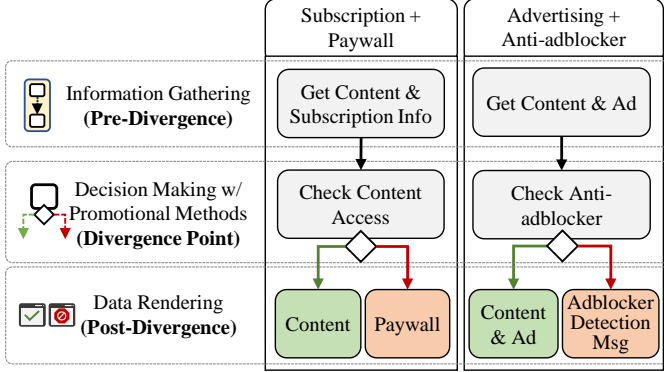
Subscription + Paywall

Advertising + Anti-adblocker

Information Gathering (Pre-Divergence)

Get Content & Subscription Info

Get Content & Ad

Decision Making w/ Promotional Methods (Divergence Point)

Check Content Access

Check Anti-adblocker

Data Rendering (Post-Divergence)

Content

Paywall

Content & Ad

Adblocker Detection Msg